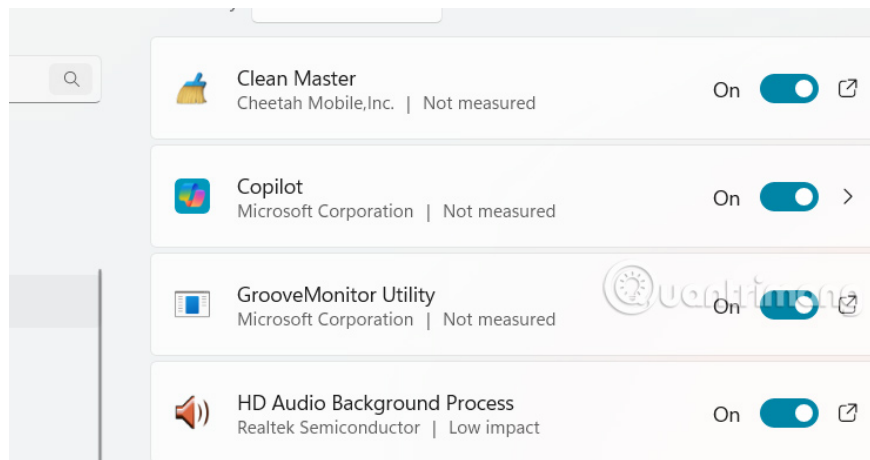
Clean Master
Cheetah Mobile,Inc. | Not measured
On

Copilot
Microsoft Corporation | Not measured
On

GrooveMonitor Utility
Microsoft Corporation | Not measured
On

HD Audio Background Process
Realtek Semiconductor | Low impact
On

Quantrimang